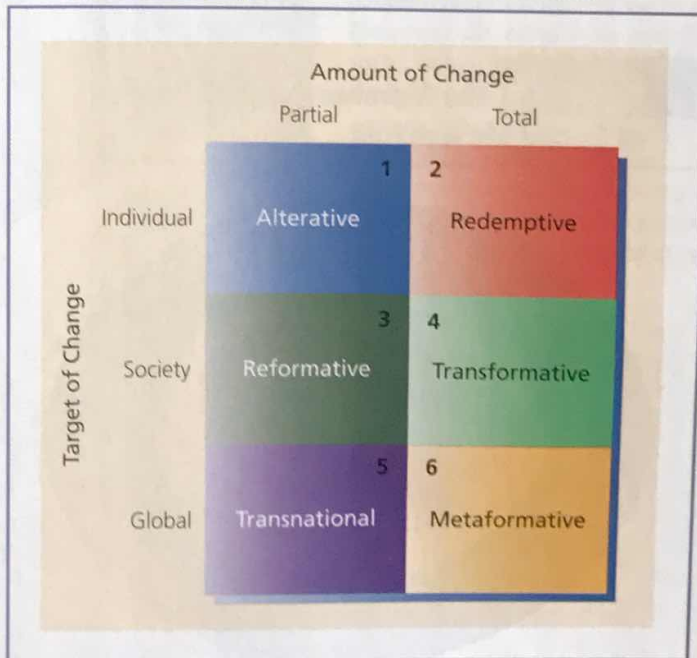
Amount of Change

| | Partial | Total |
|---|---|---|
| Individual | 1 Alterative | 2 Redemptive |
| Society | 3 Reformative | 4 Transformative |
| Global | 5 Transnational | 6 Metaformative |

Target of Change